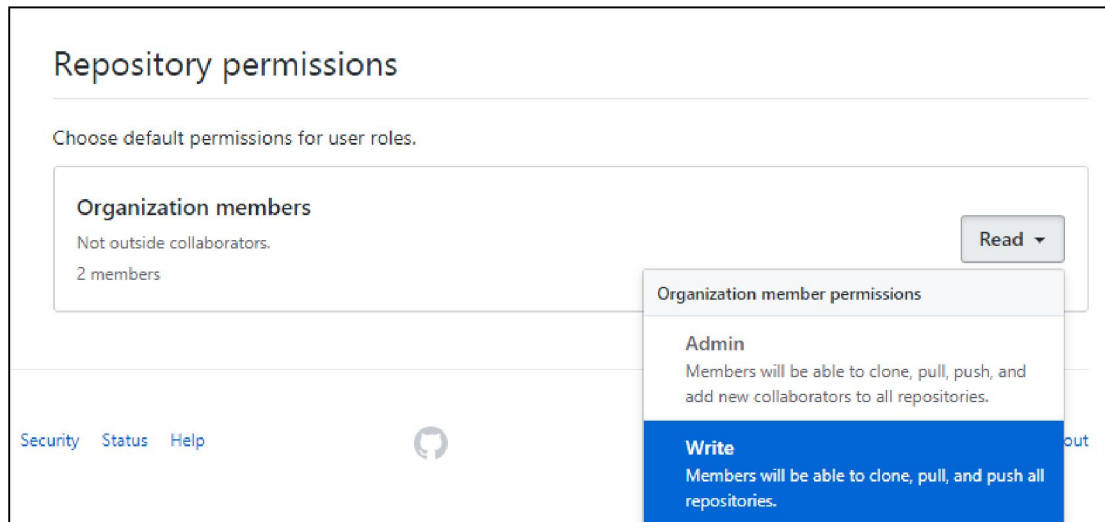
Repository permissions

Choose default permissions for user roles.

Organization members

Not outside collaborators.

2 members

Read

Organization member permissions

Admin
Members will be able to clone, pull, push, and add new collaborators to all repositories.

Write
Members will be able to clone, pull, and push all repositories.

Security Status Help

out